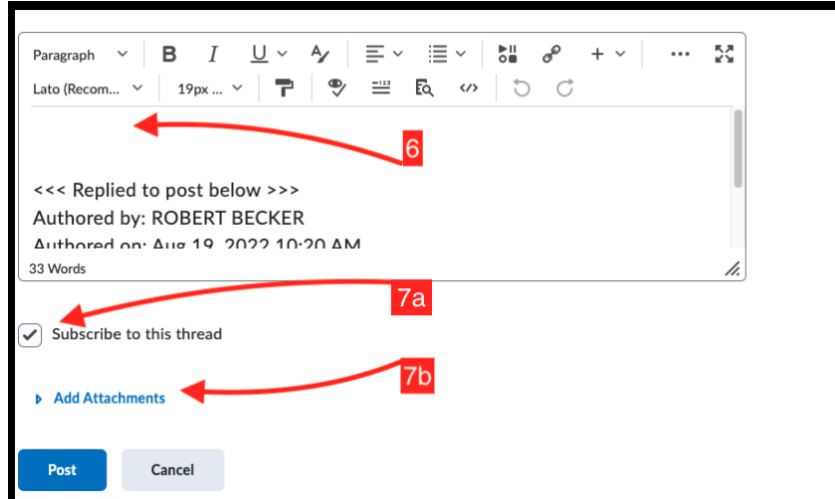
Paragraph

Lato (Recom...

19px ...

6

<<< Replied to post below >>>

Authored by: ROBERT BECKER

Authored on: Aug 19, 2022 10:20 AM

33 Words

7a

Subscribe to this thread

7b

Add Attachments

Post

Cancel